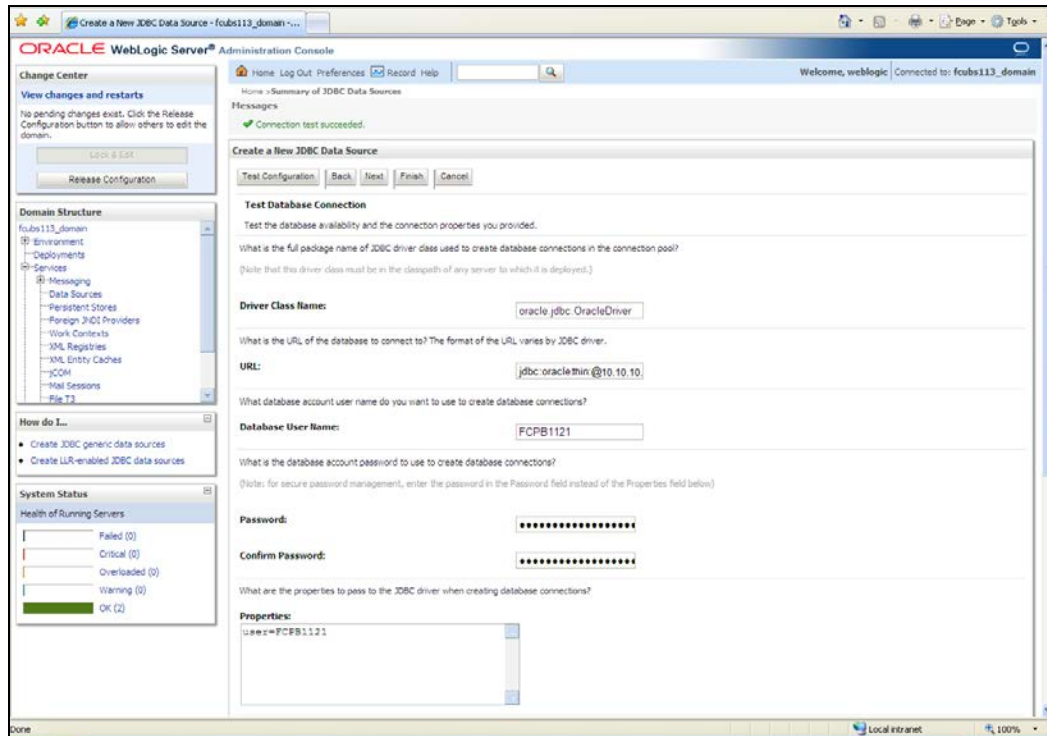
Create a New JDBC Data Source - fcubs113_domain -...

Page · Tools ·

ORACLE WebLogic Server® Administration Console

Change Center

View changes and restarts

No pending changes exist. Click the Release Configuration button to allow others to edit the domain.

Lock & Edit

Release Configuration

Domain Structure

fcubs113_domain
Environment
Deployments
Services
Messaging
Data Sources
Persistent Stores
Foreign JNDI Providers
Work Contexts
XML Registries
XML Entity Caches
jCOM
Mail Sessions
File T3

How do I...

• Create JDBC generic data sources
• Create LLR-enabled JDBC data sources

System Status

Health of Running Servers

Failed (0)
Critical (0)
Overloaded (0)
Warning (0)
OK (2)

Home Log Out Preferences Record Help

Welcome, weblogic Connected to: fcubs113_domain

Home >Summary of JDBC Data Sources

Messages

✔ Connection test succeeded.

Create a New JDBC Data Source

Test Configuration Back Next Finish Cancel

Test Database Connection

Test the database availability and the connection properties you provided.

What is the full package name of JDBC driver class used to create database connections in the connection pool?

(Note that this driver class must be in the classpath of any server to which it is deployed.)

Driver Class Name: oracle.jdbc.OracleDriver

What is the URL of the database to connect to? The format of the URL varies by JDBC driver.

URL: jdbc:oracle:thin:@10.10.10.

What database account user name do you want to use to create database connections?

Database User Name: FCPB1121

What is the database account password to use to create database connections?

(Note: for secure password management, enter the password in the Password field instead of the Properties field below)

Password: ••••••••••••••••••

Confirm Password: ••••••••••••••••••

What are the properties to pass to the JDBC driver when creating database connections?

Properties:
user=FCPB1121

Done

Local intranet 100%